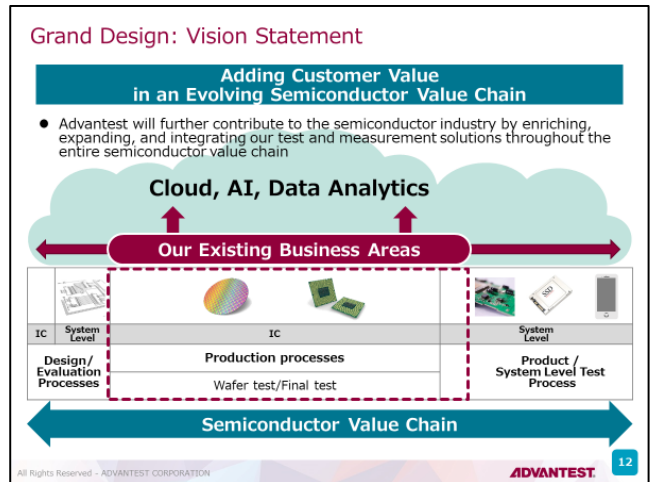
Grand Design: Vision Statement

Adding Customer Value in an Evolving Semiconductor Value Chain

● Advantest will further contribute to the semiconductor industry by enriching, expanding, and integrating our test and measurement solutions throughout the entire semiconductor value chain

Cloud, AI, Data Analytics

Our Existing Business Areas

SSD

| IC | System Level | IC | System Level |
|---|---|---|---|
| Design/ Evaluation Processes | | Production processes | Product / System Level Test Process |
| | | Wafer test/Final test | |

Semiconductor Value Chain

All Rights Reserved - ADVANTEST CORPORATION

ADVANTEST

12